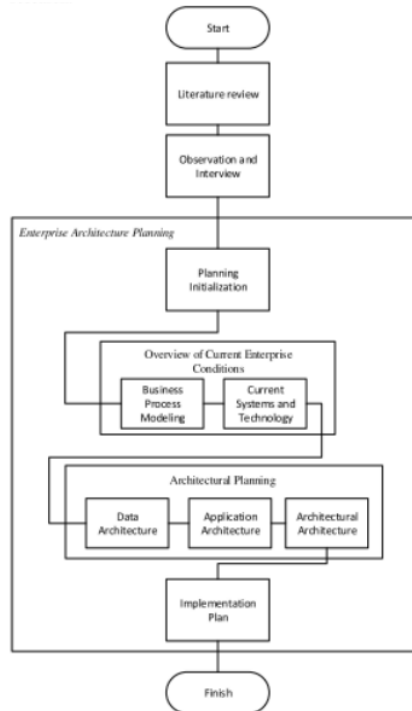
Start

Literature review

Observation and Interview

Enterprise Architecture Planning

Planning Initialization

Overview of Current Enterprise Conditions

Business Process Modeling

Current Systems and Technology

Architectural Planning

Data Architecture

Application Architecture

Architectural Architecture

Implementation Plan

Finish